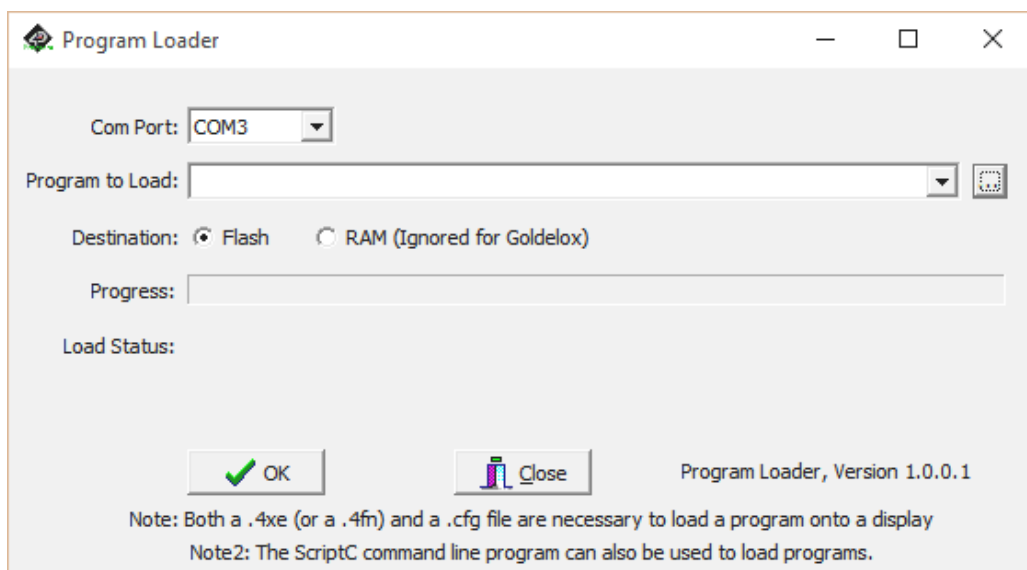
Program Loader

Com Port: COM3

Program to Load:

Destination: Flash RAM (Ignored for Goldelox)

Progress:

Load Status:

OK Close Program Loader, Version 1.0.0.1

Note: Both a .4xe (or a .4fn) and a .cfg file are necessary to load a program onto a display

Note2: The ScriptC command line program can also be used to load programs.